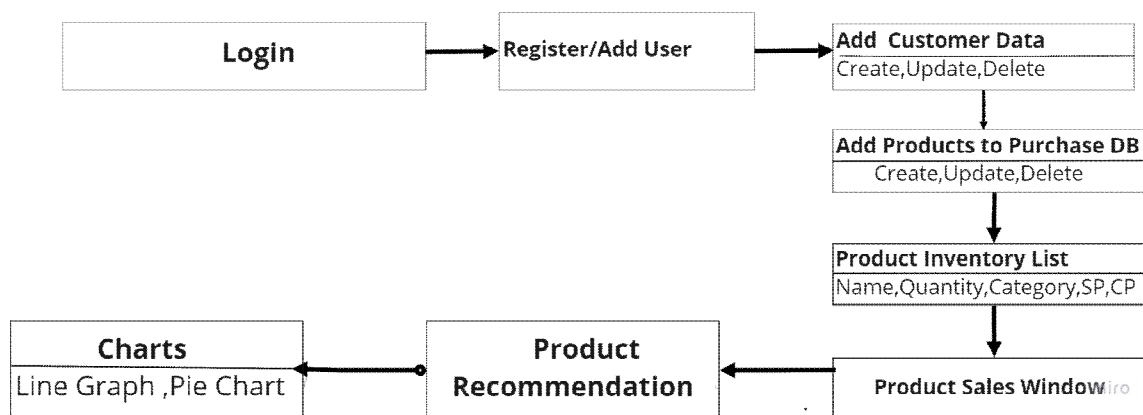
Login

Register/Add User

Add Customer Data
Create,Update,Delete

Add Products to Purchase DB
Create,Update,Delete

Product Inventory List
Name,Quantity,Category,SP,CP

Product Sales Window

Product Recommendation

Charts
Line Graph ,Pie Chart

iro